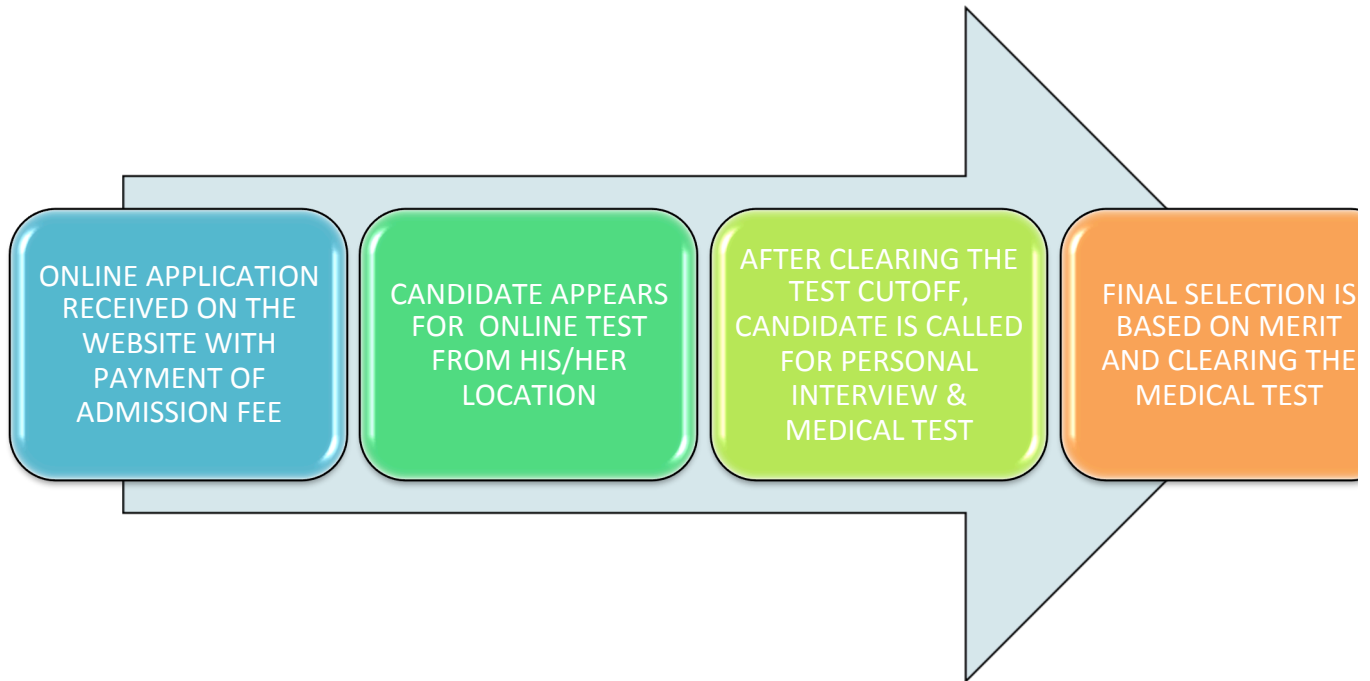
ONLINE APPLICATION RECEIVED ON THE WEBSITE WITH PAYMENT OF ADMISSION FEE

CANDIDATE APPEARS FOR ONLINE TEST FROM HIS/HER LOCATION

AFTER CLEARING THE TEST CUTOFF, CANDIDATE IS CALLED FOR PERSONAL INTERVIEW & MEDICAL TEST

FINAL SELECTION IS BASED ON MERIT AND CLEARING THE MEDICAL TEST